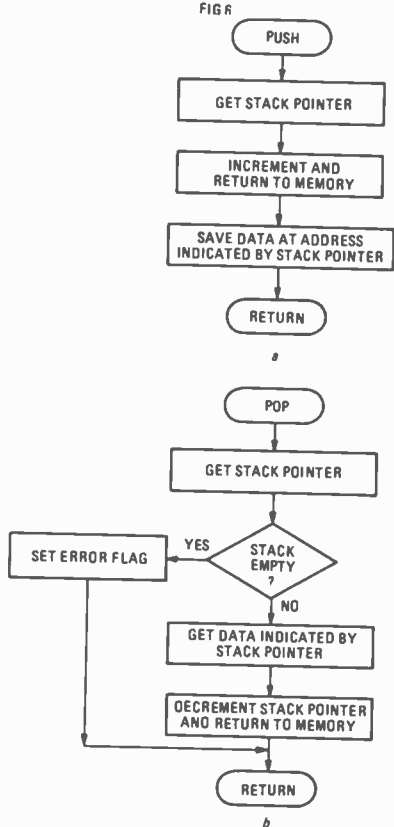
FIG 6

PUSH

GET STACK POINTER

INCREMENT AND RETURN TO MEMORY

SAVE DATA AT ADDRESS INDICATED BY STACK POINTER

RETURN

a

POP

GET STACK POINTER

STACK EMPTY ?

YES

SET ERROR FLAG

NO

GET DATA INDICATED BY STACK POINTER

OECREMENT STACK POINTER ANO RETURN TO MEMORY

RETURN

b